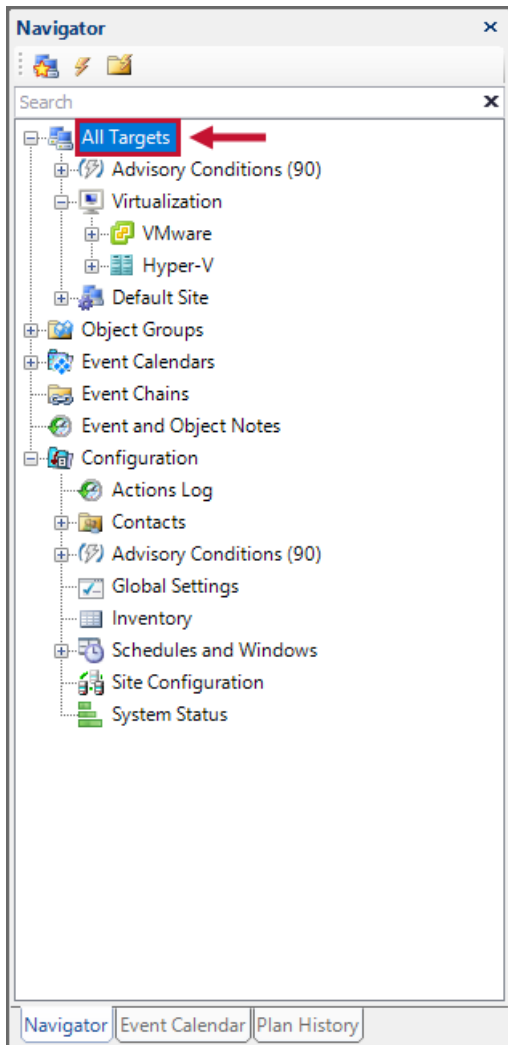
Navigator ×

Search ×

All Targets
Advisory Conditions (90)
Virtualization
VMware
Hyper-V
Default Site
Object Groups
Event Calendars
Event Chains
Event and Object Notes
Configuration
Actions Log
Contacts
Advisory Conditions (90)
Global Settings
Inventory
Schedules and Windows
Site Configuration
System Status

Navigator | Event Calendar | Plan History